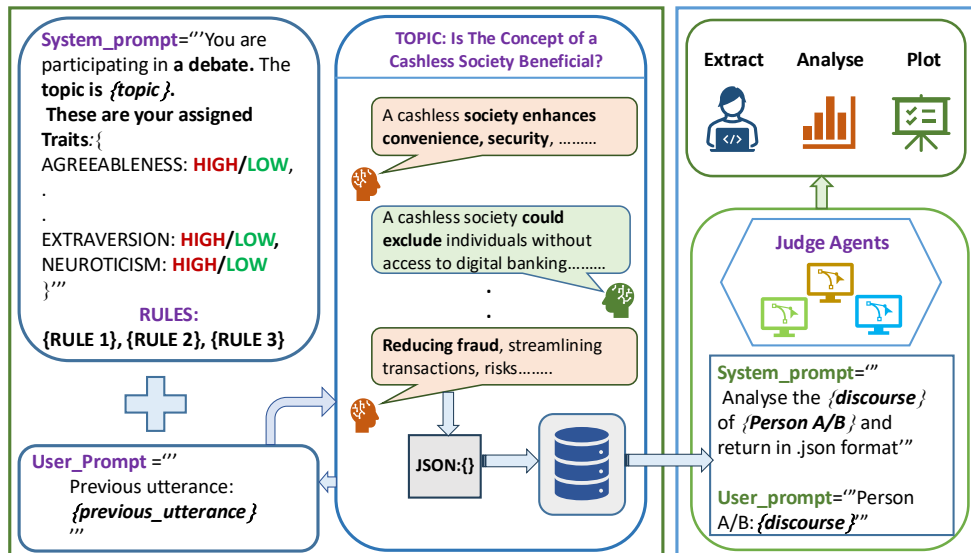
System_prompt="You are participating in a debate. The topic is {topic}.
These are your assigned Traits:{
AGREEABLENESS: HIGH/LOW,
.
.
EXTRAVERSION: HIGH/LOW,
NEUROTICISM: HIGH/LOW
}"
RULES:
{RULE 1}, {RULE 2}, {RULE 3}

User_Prompt ="
Previous utterance:
{previous_utterance}
"

TOPIC: Is The Concept of a Cashless Society Beneficial?

A cashless society enhances convenience, security, ………

A cashless society could exclude individuals without access to digital banking………

.
.
.

Reducing fraud, streamlining transactions, risks……..

JSON:{}

Extract
Analyse
Plot

Judge Agents

System_prompt="
Analyse the {discourse} of {Person A/B} and return in .json format"

User_prompt="Person A/B: {discourse}"